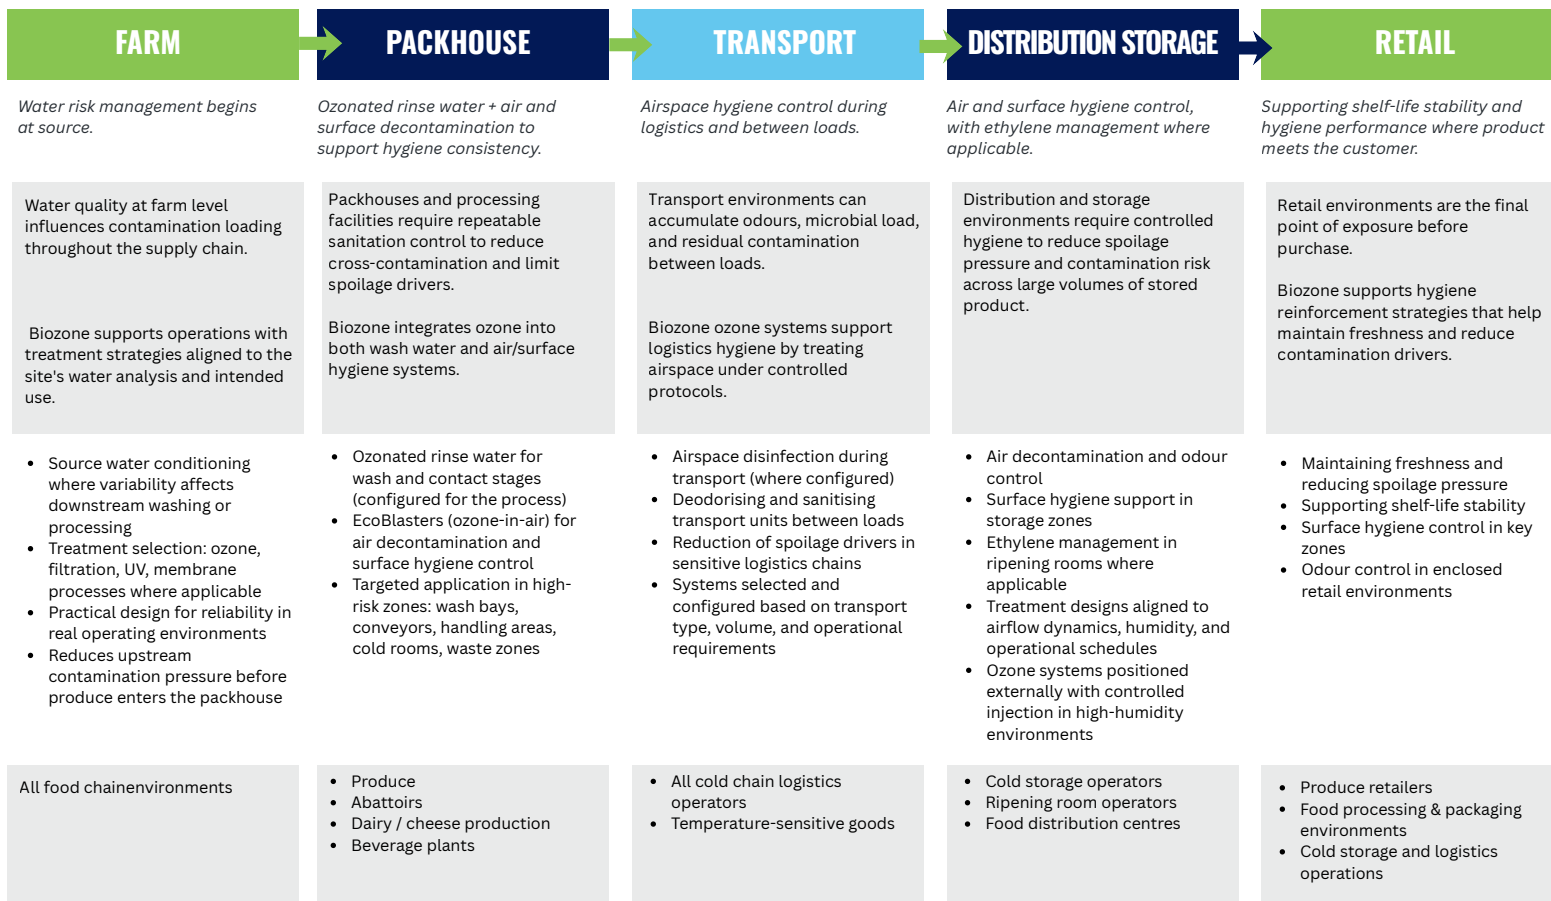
FARM

Water risk management begins at source.

Water quality at farm level influences contamination loading throughout the supply chain.

Biozone supports operations with treatment strategies aligned to the site's water analysis and intended use.

- Source water conditioning where variability affects downstream washing or processing
- Treatment selection: ozone, filtration, UV, membrane processes where applicable
- Practical design for reliability in real operating environments
- Reduces upstream contamination pressure before produce enters the packhouse

All food chainenvironments

PACKHOUSE

Ozonated rinse water + air and surface decontamination to support hygiene consistency.

Packhouses and processing facilities require repeatable sanitation control to reduce cross-contamination and limit spoilage drivers.

Biozone integrates ozone into both wash water and air/surface hygiene systems.

- Ozonated rinse water for wash and contact stages (configured for the process)
- EcoBlasters (ozone-in-air) for air decontamination and surface hygiene control
- Targeted application in high-risk zones: wash bays, conveyors, handling areas, cold rooms, waste zones

- Produce
- Abattoirs
- Dairy / cheese production
- Beverage plants

TRANSPORT

Airspace hygiene control during logistics and between loads.

Transport environments can accumulate odours, microbial load, and residual contamination between loads.

Biozone ozone systems support logistics hygiene by treating airspace under controlled protocols.

- Airspace disinfection during transport (where configured)
- Deodorising and sanitising transport units between loads
- Reduction of spoilage drivers in sensitive logistics chains
- Systems selected and configured based on transport type, volume, and operational requirements

- All cold chain logistics operators
- Temperature-sensitive goods

DISTRIBUTION STORAGE

Air and surface hygiene control, with ethylene management where applicable.

Distribution and storage environments require controlled hygiene to reduce spoilage pressure and contamination risk across large volumes of stored product.

- Air decontamination and odour control
- Surface hygiene support in storage zones
- Ethylene management in ripening rooms where applicable
- Treatment designs aligned to airflow dynamics, humidity, and operational schedules
- Ozone systems positioned externally with controlled injection in high-humidity environments

- Cold storage operators
- Ripening room operators
- Food distribution centres

RETAIL

Supporting shelf-life stability and hygiene performance where product meets the customer.

Retail environments are the final point of exposure before purchase.

Biozone supports hygiene reinforcement strategies that help maintain freshness and reduce contamination drivers.

- Maintaining freshness and reducing spoilage pressure
- Supporting shelf-life stability
- Surface hygiene control in key zones
- Odour control in enclosed retail environments

- Produce retailers
- Food processing & packaging environments
- Cold storage and logistics operations